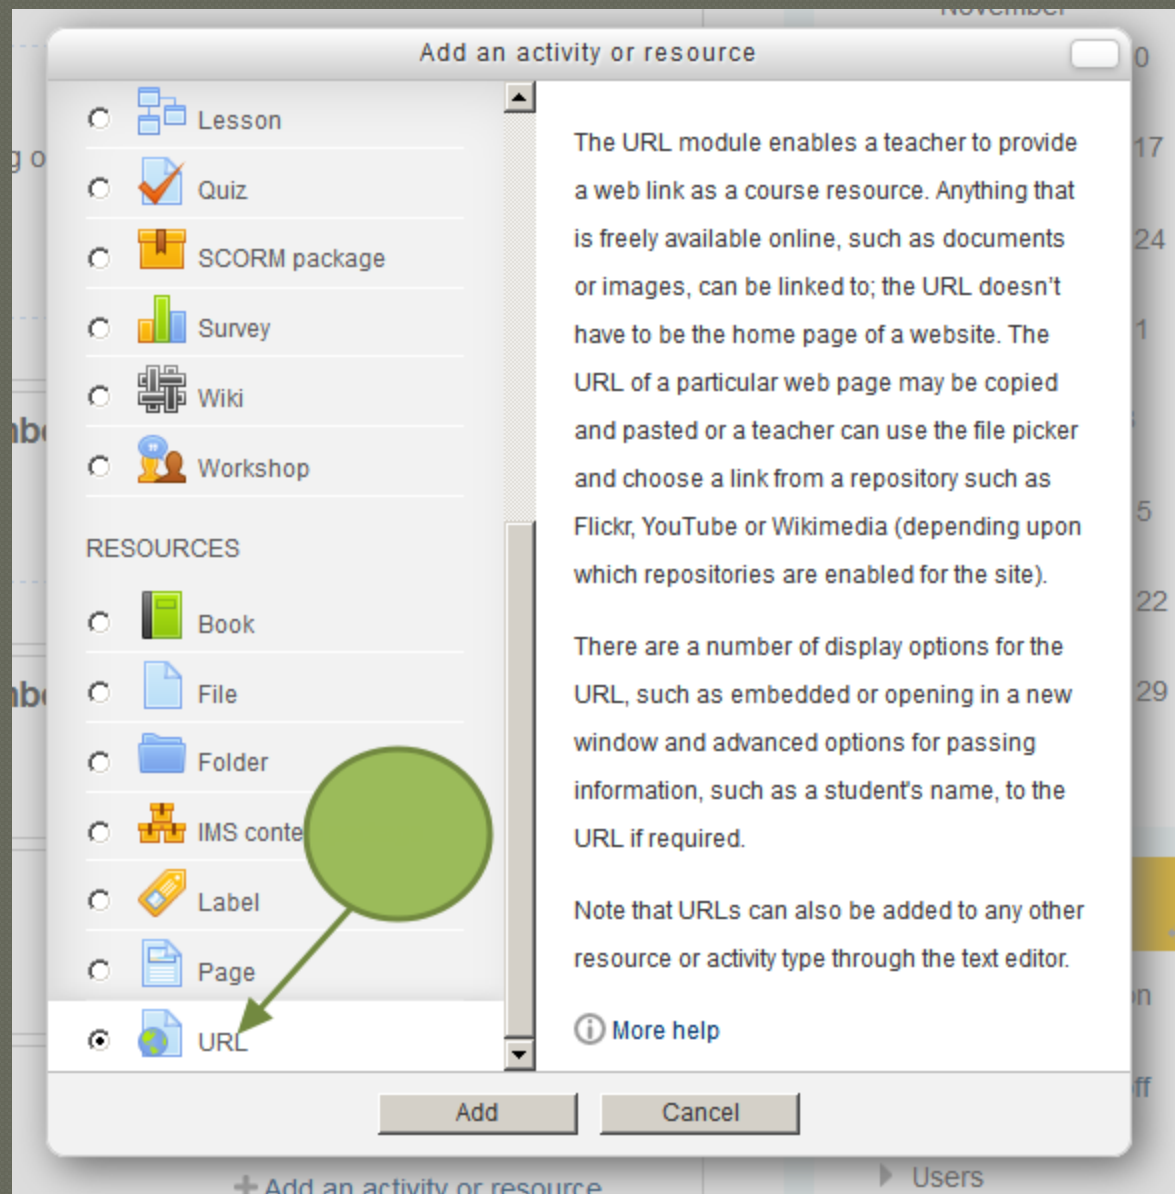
Add an activity or resource

Lesson

Quiz

SCORM package

Survey

Wiki

Workshop

RESOURCES

Book

File

Folder

IMS conte

Label

Page

URL

The URL module enables a teacher to provide a web link as a course resource. Anything that is freely available online, such as documents or images, can be linked to; the URL doesn't have to be the home page of a website. The URL of a particular web page may be copied and pasted or a teacher can use the file picker and choose a link from a repository such as Flickr, YouTube or Wikimedia (depending upon which repositories are enabled for the site).

There are a number of display options for the URL, such as embedded or opening in a new window and advanced options for passing information, such as a student's name, to the URL if required.

Note that URLs can also be added to any other resource or activity type through the text editor.

More help

Add

Cancel

Add an activity or resource

Users